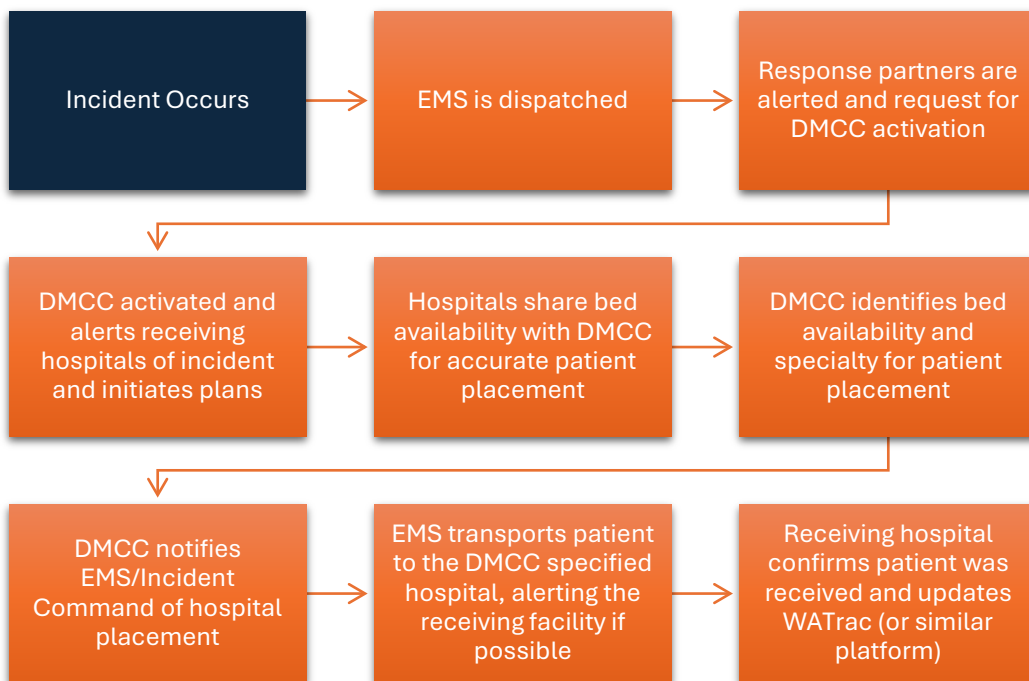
Incident Occurs

EMS is dispatched

Response partners are alerted and request for DMCC activation

DMCC activated and alerts receiving hospitals of incident and initiates plans

Hospitals share bed availability with DMCC for accurate patient placement

DMCC identifies bed availability and specialty for patient placement

DMCC notifies EMS/Incident Command of hospital placement

EMS transports patient to the DMCC specified hospital, alerting the receiving facility if possible

Receiving hospital confirms patient was received and updates WATrac (or similar platform)